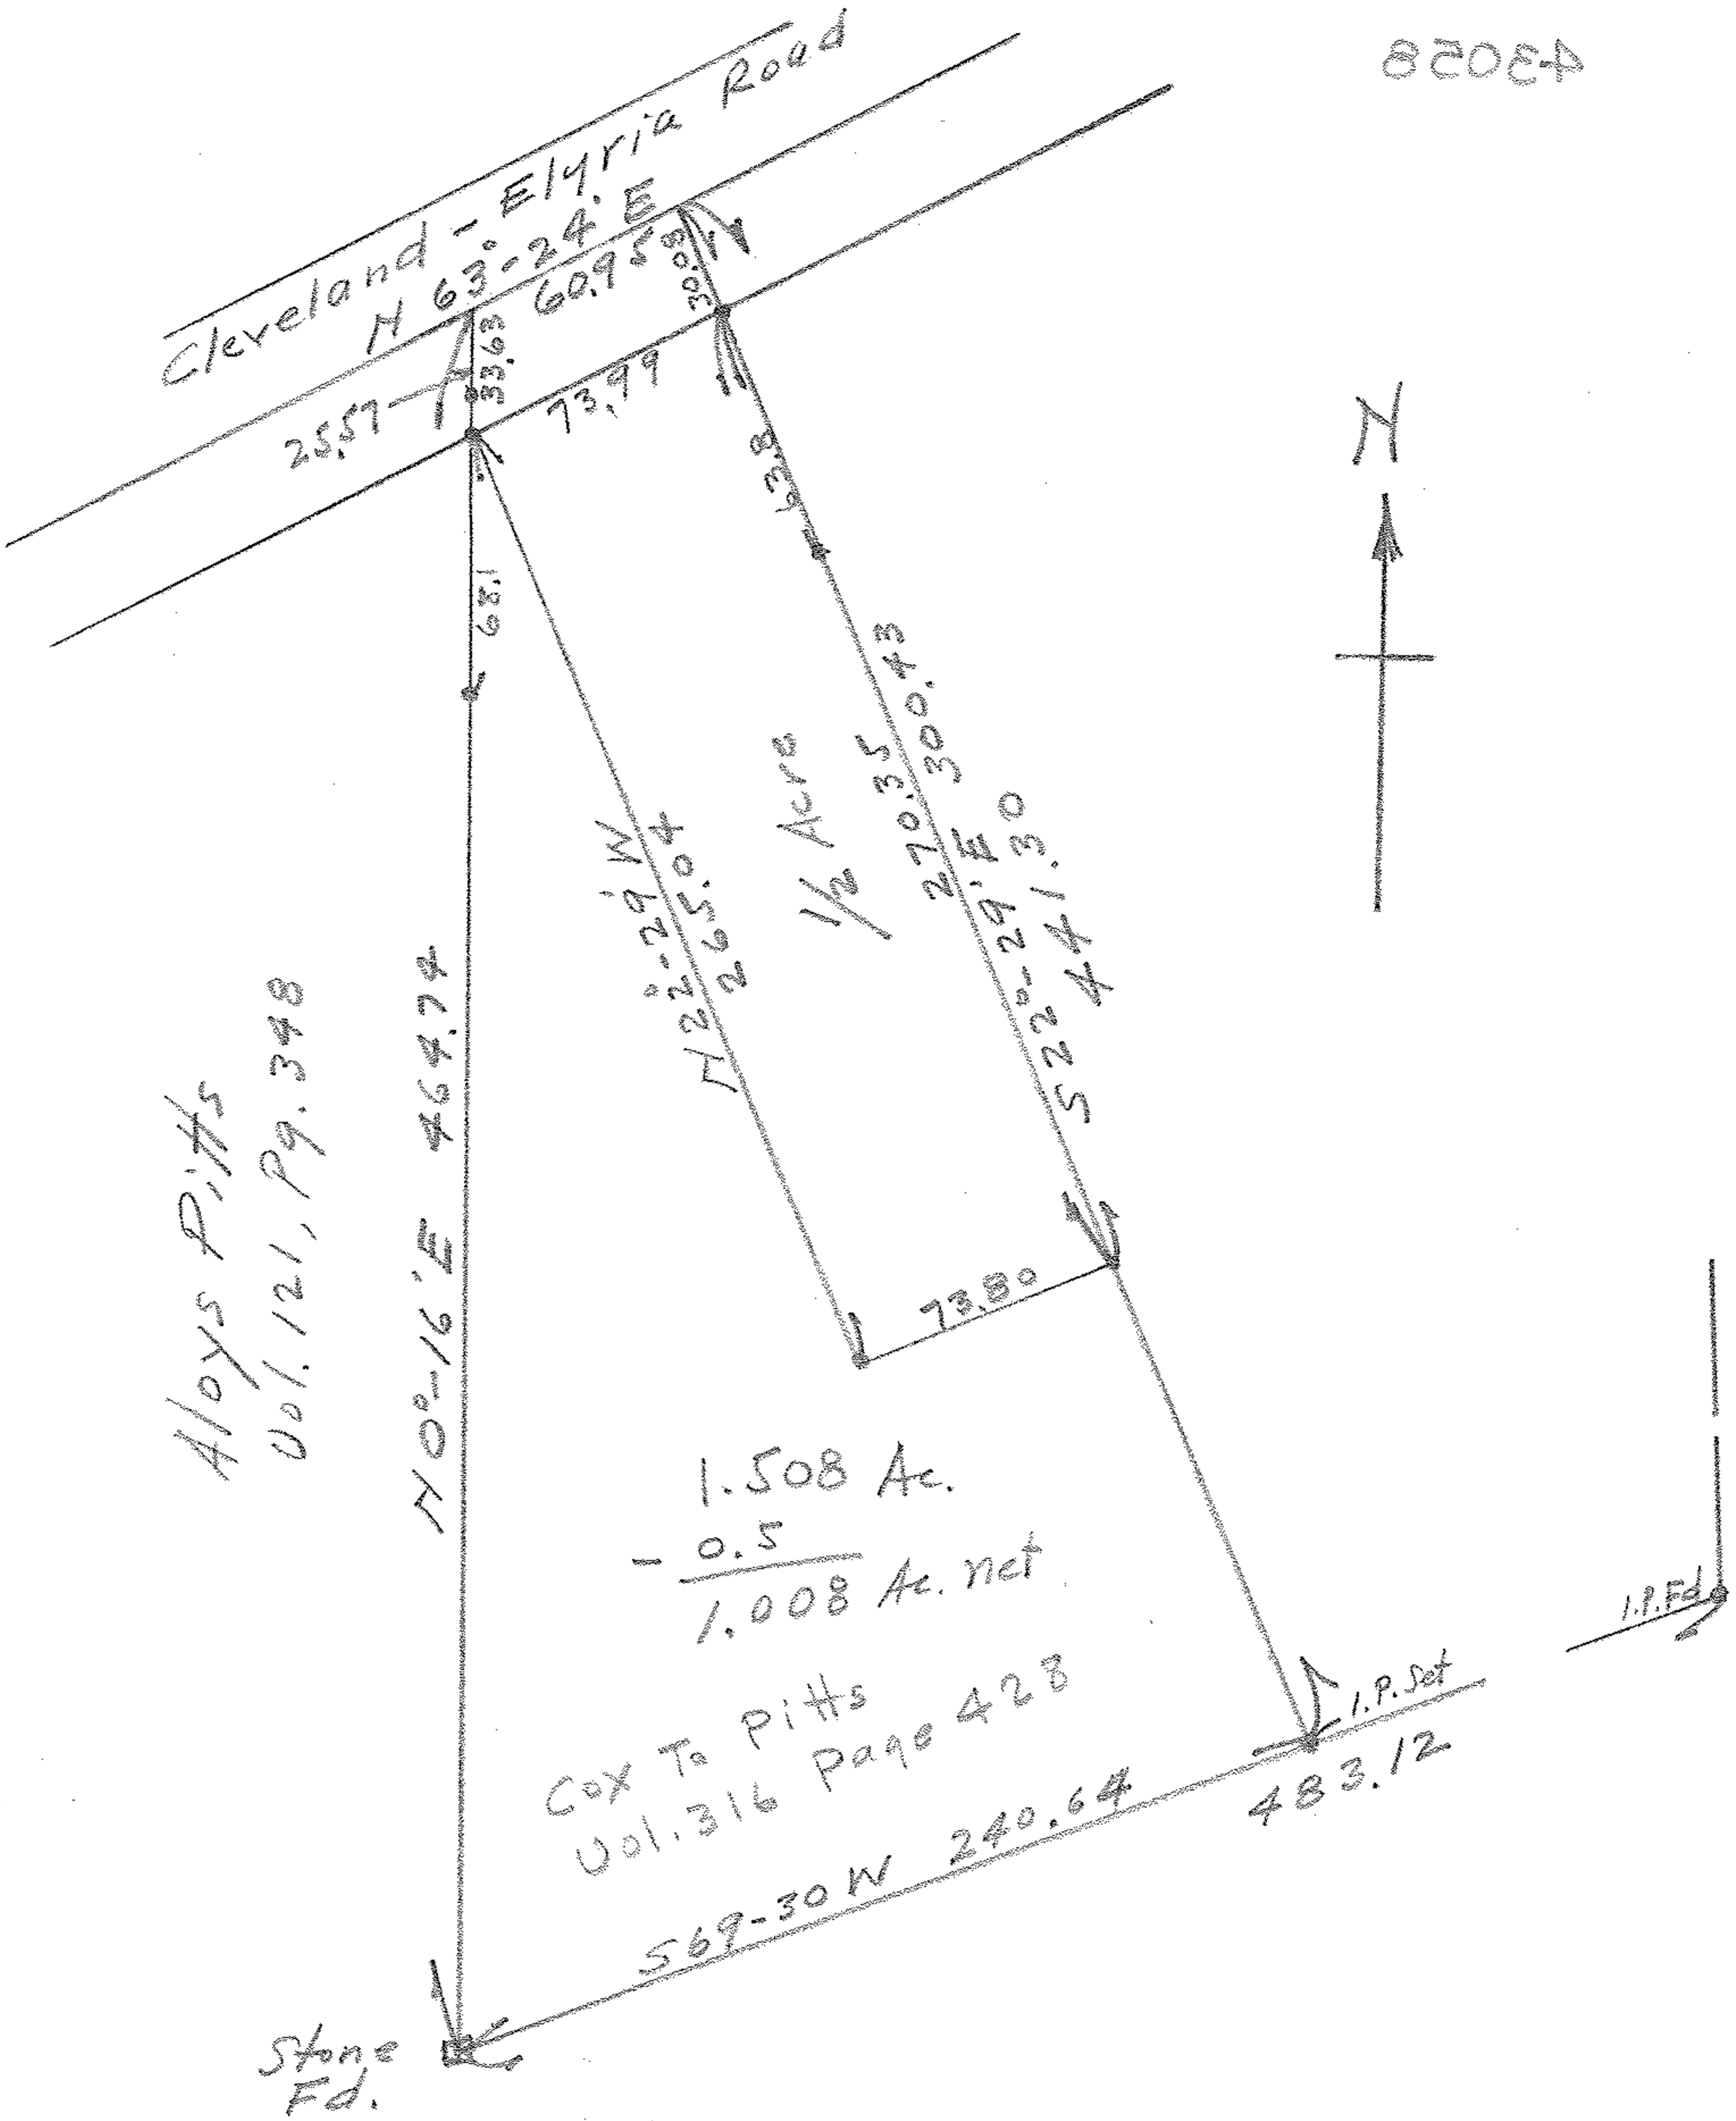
4305B

Cleveland - Elyria Road
N 63°-24' E
60.95
30.08
33.63
25.57
73.99
N
63.8
68.1
1/2 Acre
N 22°-29' W
265.04
270.35
300.43
S 22°-29' E
441.30
Aloys Pitts
Vol. 121, Pg. 348
N 0°-16' E 464.74
73.80
1.508 Ac.
- 0.5
1.008 Ac. net
Cox To Pitts
Vol. 316 Page 428
I.P. Set
I.P. Fd
483.12
S 69-30 W 240.64
Stone
Fd.